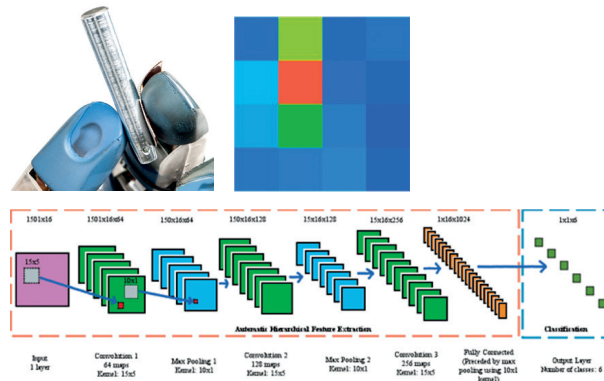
1501x16

1501x16x64

150x16x64

150x16x128

15x16x128

15x16x256

1x16x1024

1x1x6

15x5

10x1

Automatic Hierarchical Feature Extraction

Classification

Input
1 layer

Convolution 1
64 maps
Kernel: 15x5

Max Pooling 1
Kernel: 10x1

Convolution 2
128 maps
Kernel: 15x5

Max Pooling 2
Kernel: 10x1

Convolution 3
256 maps
Kernel: 15x5

Fully Connected
(Preceded by max pooling using 10x1 kernel)

Output Layer
Number of classes: 6